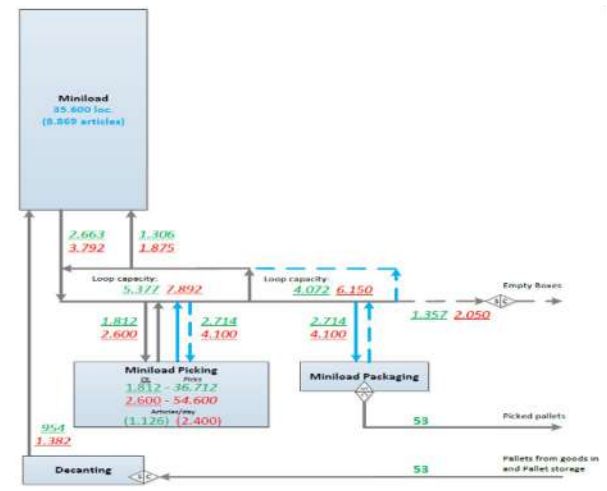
Miniload
35.600 loc
(8.869 articles)

2.663
3.792

1.306
1.875

Loop capacity:
5.377 7.892

Loop capacity
4.072 6.150

Empty Boxes

1.357 2.050

1.812
2.600

2.714
4.100

2.714
4.100

Miniload Picking
OL Picks
1.812 - 36.712
2.600 - 54.600
Articles/day
(1.126) (2.400)

Miniload Packaging

53

Picked pallets

954
1.382

Decanting

53

Pallets from goods in and Pallet storage